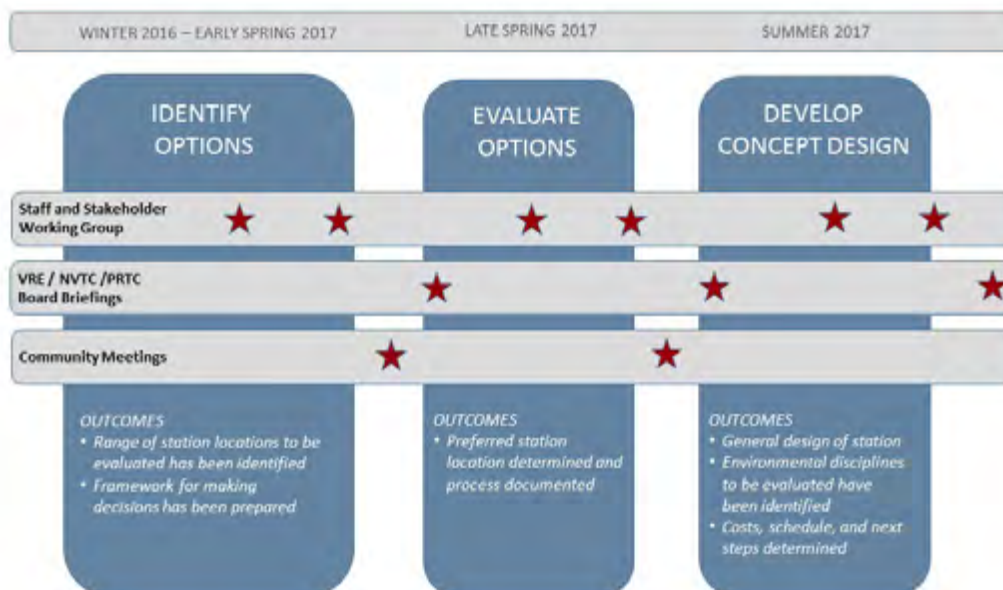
WINTER 2016 – EARLY SPRING 2017

LATE SPRING 2017

SUMMER 2017

IDENTIFY OPTIONS

EVALUATE OPTIONS

DEVELOP CONCEPT DESIGN

Staff and Stakeholder Working Group

VRE / NVTC /PRTC Board Briefings

Community Meetings

OUTCOMES
• Range of station locations to be evaluated has been identified
• Framework for making decisions has been prepared

OUTCOMES
• Preferred station location determined and process documented

OUTCOMES
• General design of station
• Environmental disciplines to be evaluated have been identified
• Costs, schedule, and next steps determined